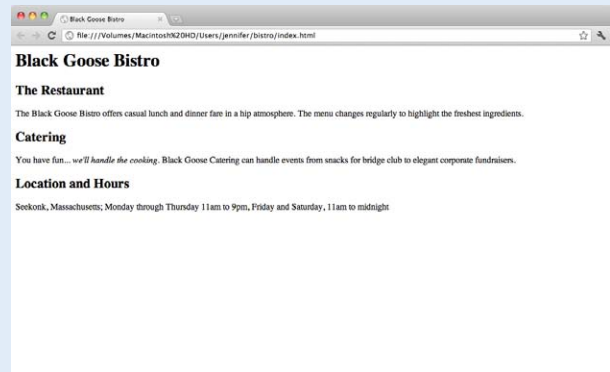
Black Goose Bistro

file:///Volumes/Macintosh%20HD/Users/jennifer/bistro/index.html

Black Goose Bistro

The Restaurant

The Black Goose Bistro offers casual lunch and dinner fare in a hip atmosphere. The menu changes regularly to highlight the freshest ingredients.

Catering

You have fun... we'll handle the cooking. Black Goose Catering can handle events from snacks for bridge club to elegant corporate fundraisers.

Location and Hours

Seekonk, Massachusetts; Monday through Thursday 11am to 9pm, Friday and Saturday, 11am to midnight